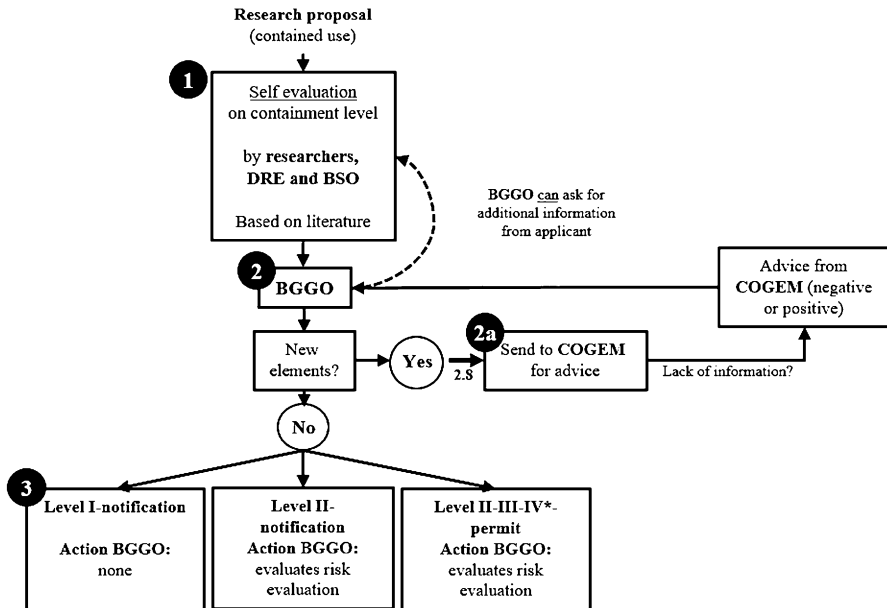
Research proposal
(contained use)

1

Self evaluation
on containment level

by researchers, DRE and BSO

Based on literature

BGGO can ask for additional information from applicant

2

BGGO

Advice from COGEM (negative or positive)

New elements?

Yes

2.8

2a

Send to COGEM for advice

Lack of information?

No

3

Level I-notification

Action BGGO:
none

Level II-notification
Action BGGO:
evaluates risk evaluation

Level II-III-IV*-permit
Action BGGO:
evaluates risk evaluation